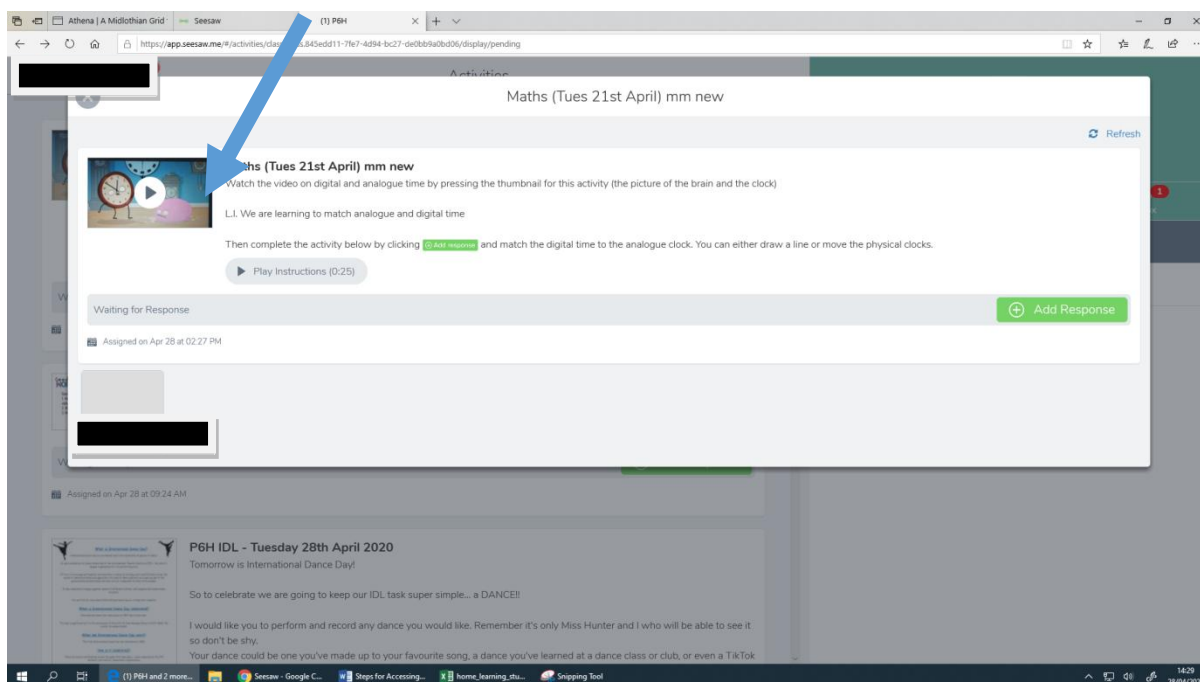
Athena | A Midlothian Grid
Seesaw
(1) P6H
https://app.seesaw.me/#/activities/class/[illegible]s.845edd11-7fe7-4d94-bc27-de0bb9a0bd06/display/pending

Activities

Maths (Tues 21st April) mm new

Refresh

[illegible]ths (Tues 21st April) mm new
Watch the video on digital and analogue time by pressing the thumbnail for this activity (the picture of the brain and the clock)

L.I. We are learning to match analogue and digital time

Then complete the activity below by clicking Add response and match the digital time to the analogue clock. You can either draw a line or move the physical clocks.

Play Instructions (0:25)

Waiting for Response
Add Response

Assigned on Apr 28 at 02:27 PM

Assigned on Apr 28 at 09:24 AM

P6H IDL - Tuesday 28th April 2020
Tomorrow is International Dance Day!

So to celebrate we are going to keep our IDL task super simple... a DANCE!!

I would like you to perform and record any dance you would like. Remember it's only Miss Hunter and I who will be able to see it so don't be shy.
Your dance could be one you've made up to your favourite song, a dance you've learned at a dance class or club, or even a TikTok

(1) P6H and 2 more...
Seesaw - Google C...
Steps for Accessing...
home_learning_stu...
Snipping Tool
14:29